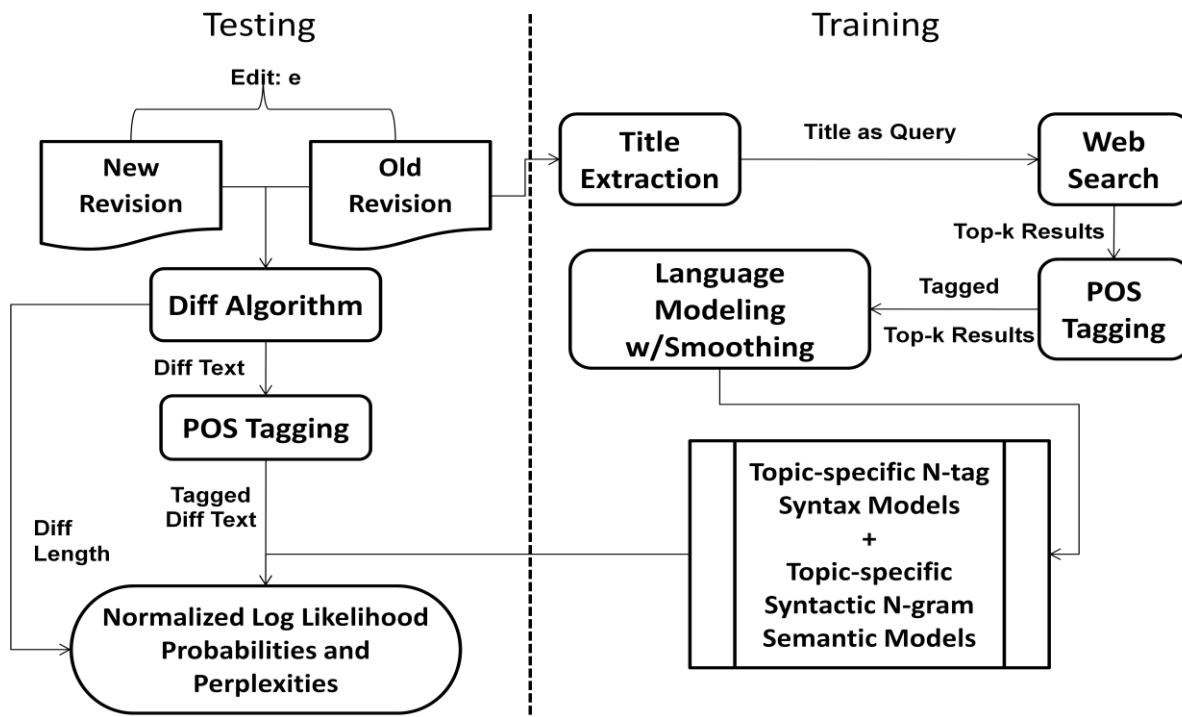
Testing

Training

Edit: e

New Revision

Old Revision

Title Extraction

Title as Query

Web Search

Top-k Results

Language Modeling w/Smoothing

Tagged

Top-k Results

POS Tagging

Diff Algorithm

Diff Text

POS Tagging

Tagged Diff Text

Diff Length

Topic-specific N-tag Syntax Models + Topic-specific Syntactic N-gram Semantic Models

Normalized Log Likelihood Probabilities and Perplexities